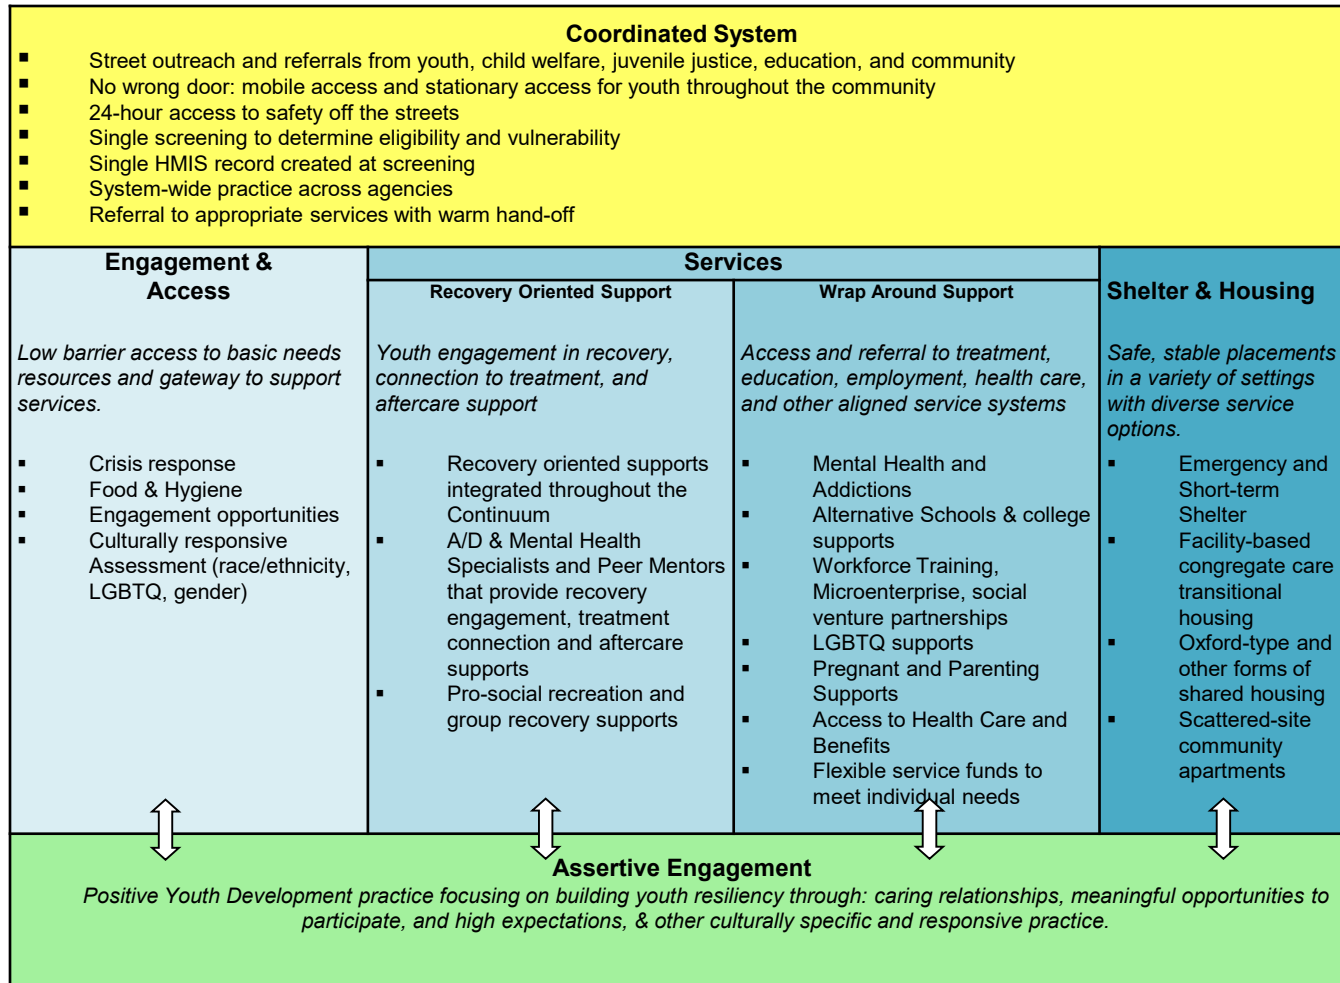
Coordinated System

- Street outreach and referrals from youth, child welfare, juvenile justice, education, and community
- No wrong door: mobile access and stationary access for youth throughout the community
- 24-hour access to safety off the streets
- Single screening to determine eligibility and vulnerability
- Single HMIS record created at screening
- System-wide practice across agencies
- Referral to appropriate services with warm hand-off

Engagement & Access

*Low barrier access to basic needs resources and gateway to support services.*

- Crisis response
- Food & Hygiene
- Engagement opportunities
- Culturally responsive Assessment (race/ethnicity, LGBTQ, gender)

Services

Recovery Oriented Support

*Youth engagement in recovery, connection to treatment, and aftercare support*

- Recovery oriented supports integrated throughout the Continuum
- A/D & Mental Health Specialists and Peer Mentors that provide recovery engagement, treatment connection and aftercare supports
- Pro-social recreation and group recovery supports

Wrap Around Support

*Access and referral to treatment, education, employment, health care, and other aligned service systems*

- Mental Health and Addictions
- Alternative Schools & college supports
- Workforce Training, Microenterprise, social venture partnerships
- LGBTQ supports
- Pregnant and Parenting Supports
- Access to Health Care and Benefits
- Flexible service funds to meet individual needs

Shelter & Housing

*Safe, stable placements in a variety of settings with diverse service options.*

- Emergency and Short-term Shelter
- Facility-based congregate care transitional housing
- Oxford-type and other forms of shared housing
- Scattered-site community apartments

Assertive Engagement

*Positive Youth Development practice focusing on building youth resiliency through: caring relationships, meaningful opportunities to participate, and high expectations, & other culturally specific and responsive practice.*